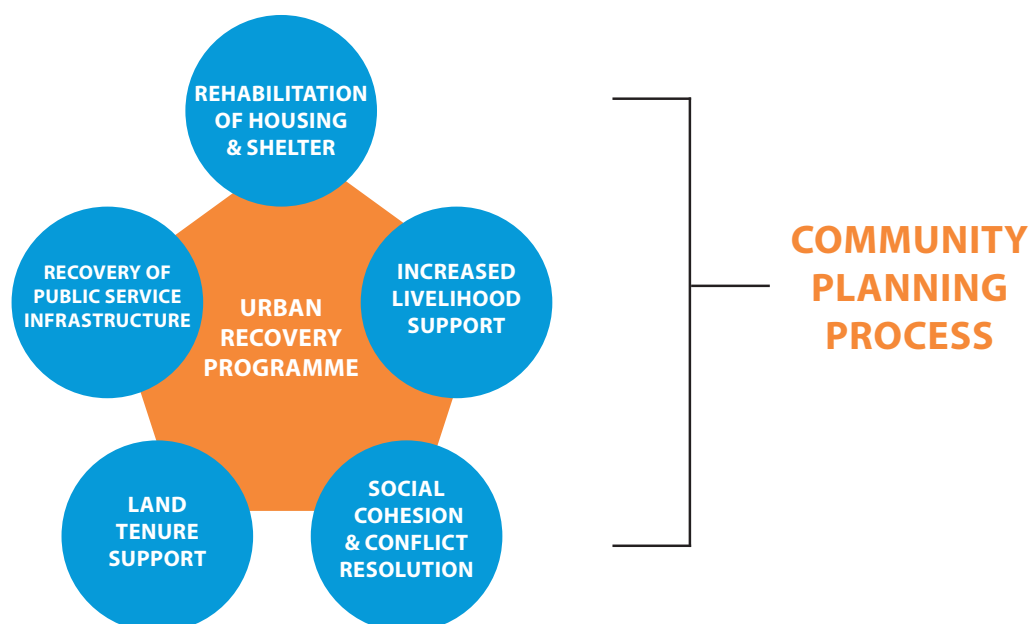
REHABILITATION OF HOUSING & SHELTER

RECOVERY OF PUBLIC SERVICE INFRASTRUCTURE

URBAN RECOVERY PROGRAMME

INCREASED LIVELIHOOD SUPPORT

LAND TENURE SUPPORT

SOCIAL COHESION & CONFLICT RESOLUTION

COMMUNITY PLANNING PROCESS